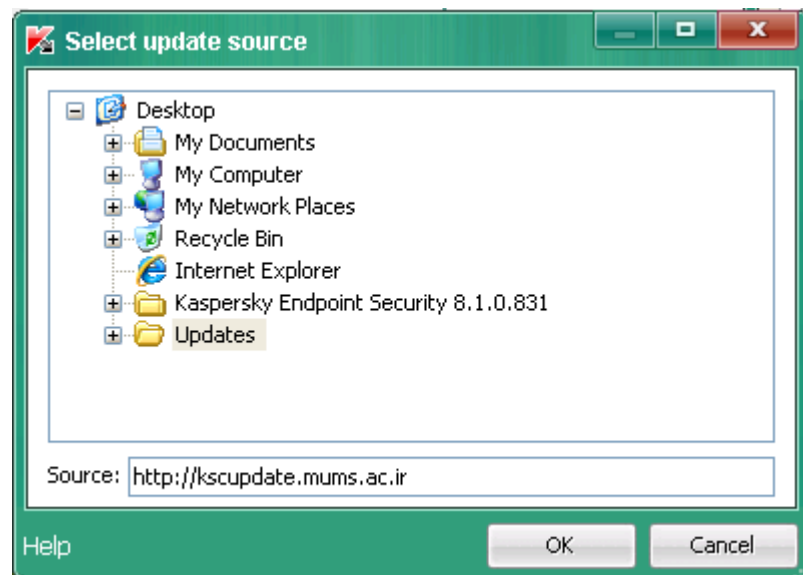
Select update source

Desktop
My Documents
My Computer
My Network Places
Recycle Bin
Internet Explorer
Kaspersky Endpoint Security 8.1.0.831
Updates

Source: http://kscupdate.mums.ac.ir

Help
OK
Cancel